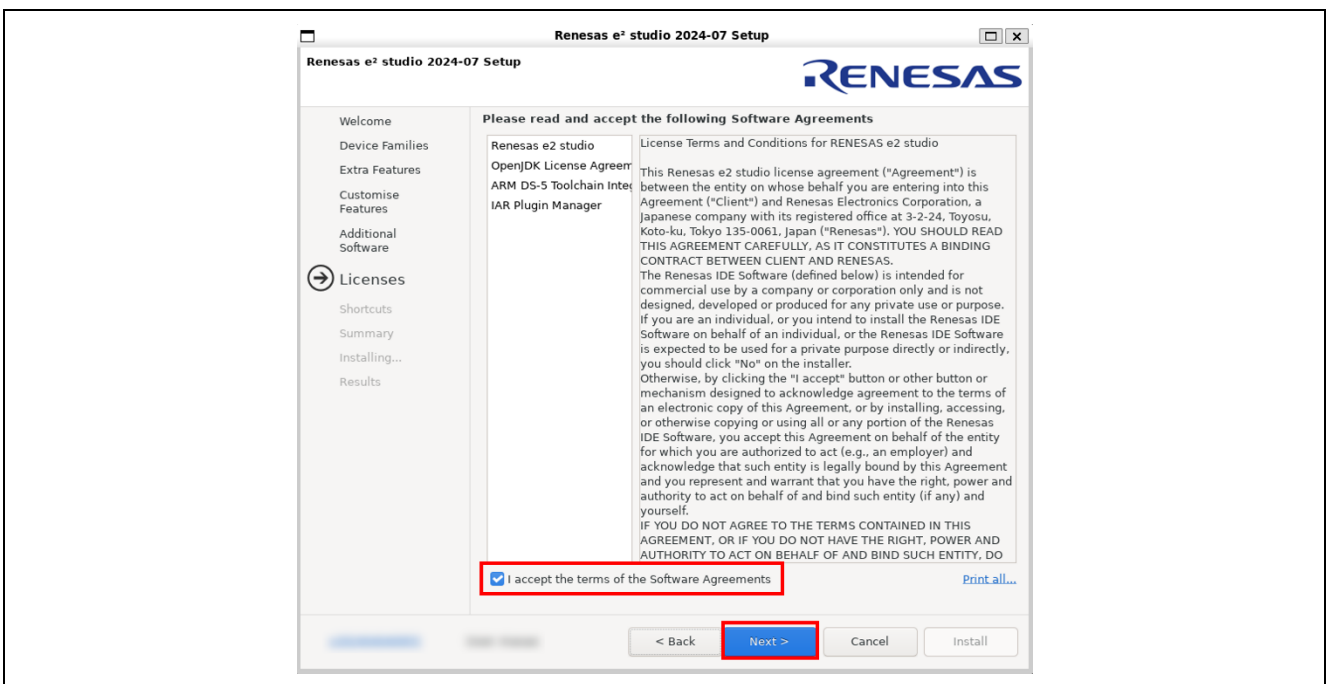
Renesas e² studio 2024-07 Setup

Renesas e² studio 2024-07 Setup

RENESAS

Welcome
Device Families
Extra Features
Customise Features
Additional Software
Licenses
Shortcuts
Summary
Installing...
Results

Please read and accept the following Software Agreements

Renesas e2 studio
OpenJDK License Agreem
ARM DS-5 Toolchain Inte
IAR Plugin Manager

License Terms and Conditions for RENESAS e2 studio

This Renesas e2 studio license agreement ("Agreement") is between the entity on whose behalf you are entering into this Agreement ("Client") and Renesas Electronics Corporation, a Japanese company with its registered office at 3-2-24, Toyosu, Koto-ku, Tokyo 135-0061, Japan ("Renesas"). YOU SHOULD READ THIS AGREEMENT CAREFULLY, AS IT CONSTITUTES A BINDING CONTRACT BETWEEN CLIENT AND RENESAS.
The Renesas IDE Software (defined below) is intended for commercial use by a company or corporation only and is not designed, developed or produced for any private use or purpose. If you are an individual, or you intend to install the Renesas IDE Software on behalf of an individual, or the Renesas IDE Software is expected to be used for a private purpose directly or indirectly, you should click "No" on the installer.
Otherwise, by clicking the "I accept" button or other button or mechanism designed to acknowledge agreement to the terms of an electronic copy of this Agreement, or by installing, accessing, or otherwise copying or using all or any portion of the Renesas IDE Software, you accept this Agreement on behalf of the entity for which you are authorized to act (e.g., an employer) and acknowledge that such entity is legally bound by this Agreement and you represent and warrant that you have the right, power and authority to act on behalf of and bind such entity (if any) and yourself.
IF YOU DO NOT AGREE TO THE TERMS CONTAINED IN THIS AGREEMENT, OR IF YOU DO NOT HAVE THE RIGHT, POWER AND AUTHORITY TO ACT ON BEHALF OF AND BIND SUCH ENTITY, DO

I accept the terms of the Software Agreements

Print all...

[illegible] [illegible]

< Back
Next >
Cancel
Install